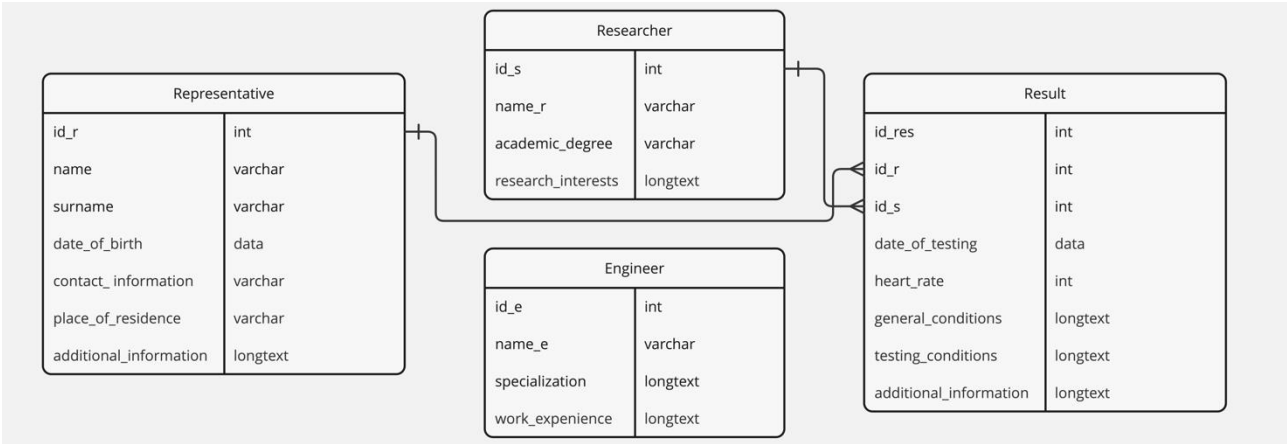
Researcher

| id_s | int |
|---|---|
| name_r | varchar |
| academic_degree | varchar |
| research_interests | longtext |

Representative

| id_r | int |
|---|---|
| name | varchar |
| surname | varchar |
| date_of_birth | data |
| contact_ information | varchar |
| place_of_residence | varchar |
| additional_information | longtext |

Result

| id_res | int |
|---|---|
| id_r | int |
| id_s | int |
| date_of_testing | data |
| heart_rate | int |
| general_conditions | longtext |
| testing_conditions | longtext |
| additional_information | longtext |

Engineer

| id_e | int |
|---|---|
| name_e | varchar |
| specialization | longtext |
| work_expenience | longtext |